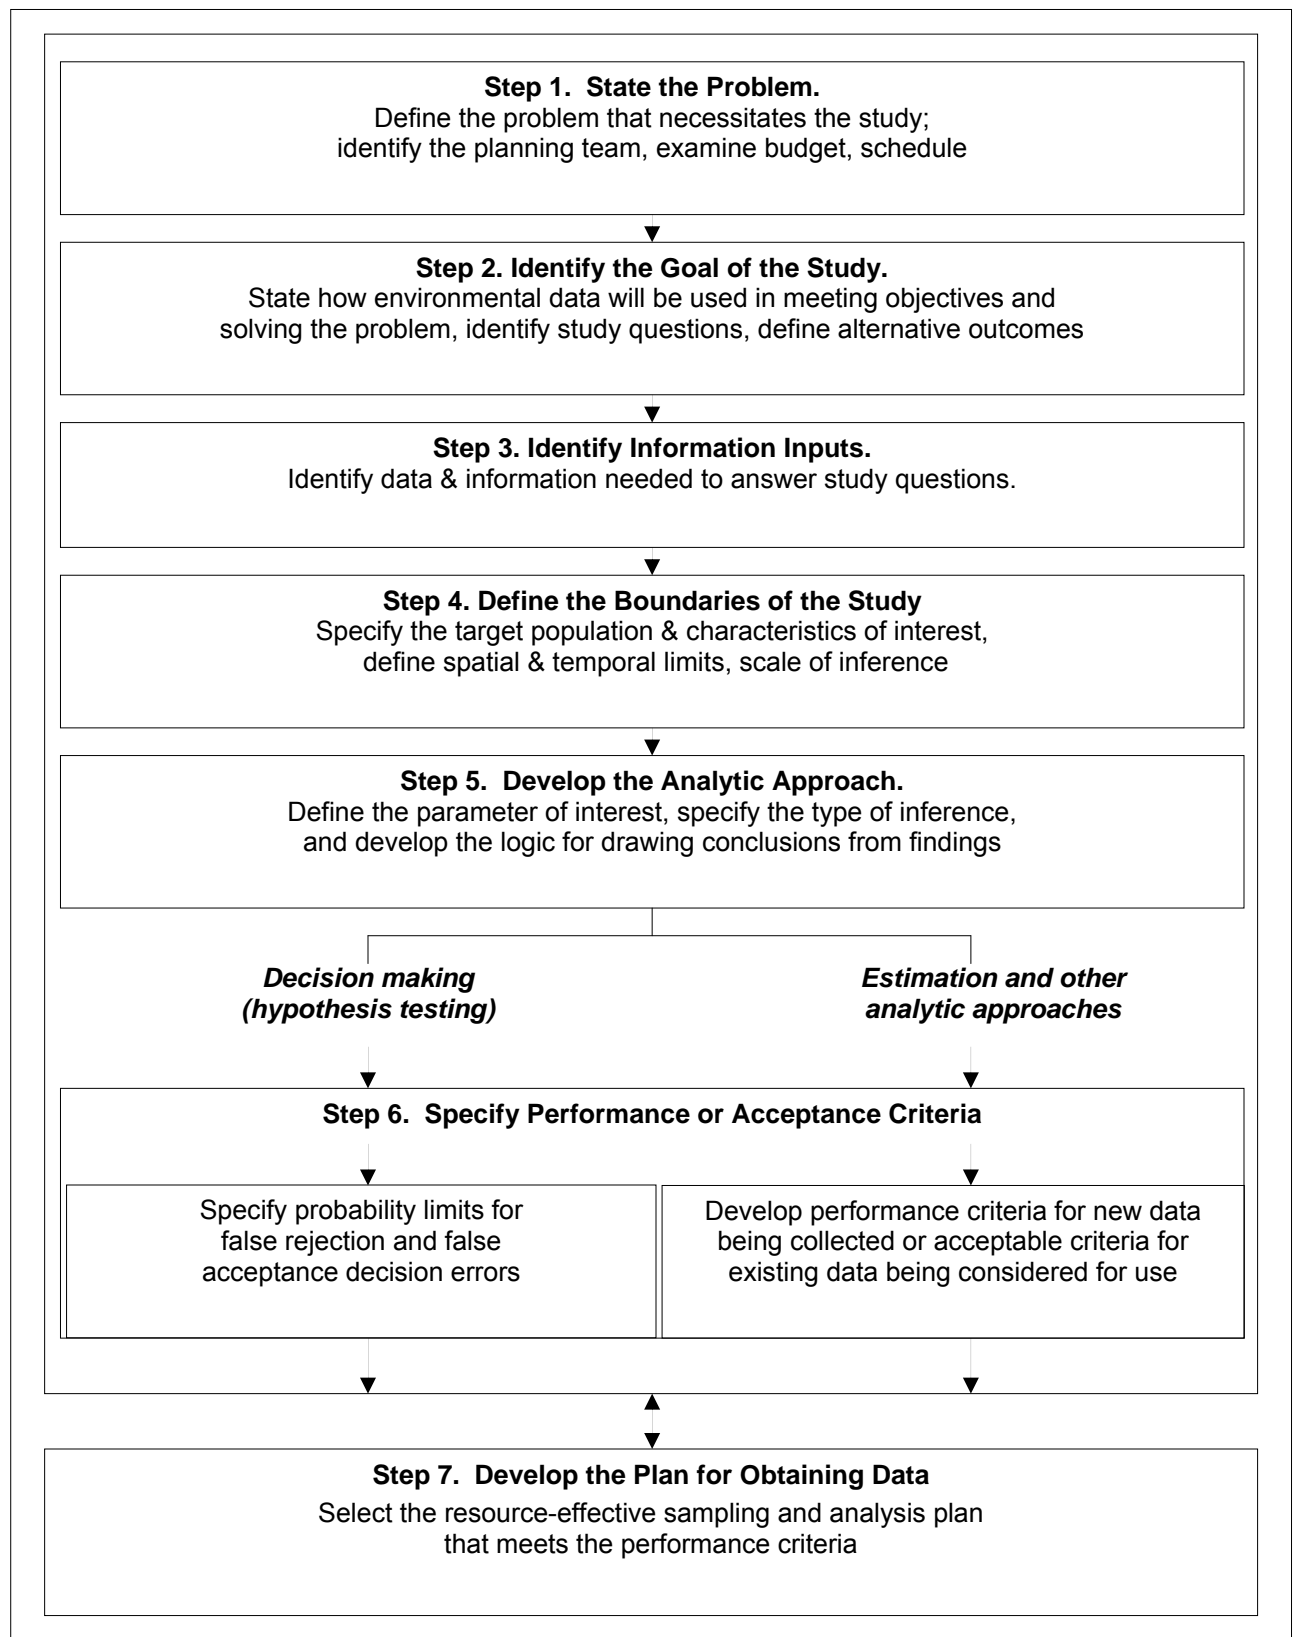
**Step 1. State the Problem.**
Define the problem that necessitates the study; identify the planning team, examine budget, schedule

**Step 2. Identify the Goal of the Study.**
State how environmental data will be used in meeting objectives and solving the problem, identify study questions, define alternative outcomes

**Step 3. Identify Information Inputs.**
Identify data & information needed to answer study questions.

**Step 4. Define the Boundaries of the Study**
Specify the target population & characteristics of interest, define spatial & temporal limits, scale of inference

**Step 5. Develop the Analytic Approach.**
Define the parameter of interest, specify the type of inference, and develop the logic for drawing conclusions from findings

*Decision making (hypothesis testing)*

*Estimation and other analytic approaches*

**Step 6. Specify Performance or Acceptance Criteria**

Specify probability limits for false rejection and false acceptance decision errors

Develop performance criteria for new data being collected or acceptable criteria for existing data being considered for use

**Step 7. Develop the Plan for Obtaining Data**
Select the resource-effective sampling and analysis plan that meets the performance criteria